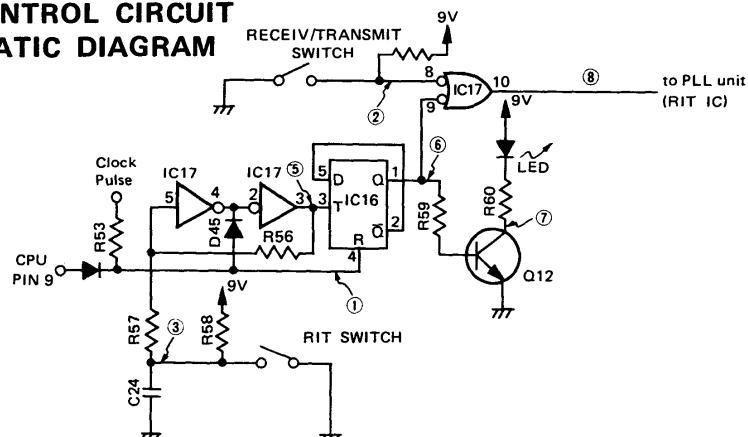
NTROL CIRCUIT
ATIC DIAGRAM

RECEIV/TRANSMIT SWITCH

9V

8

10

⑧

to PLL unit (RIT IC)

②

9

IC17

9V

Clock Pulse

IC17

IC17

⑤

5

D

Q

1

⑥

LED

5

4

2

3

3

T

IC16

2

D45

R56

R

$\bar{Q}$

R59

R60

⑦

R53

CPU PIN 9

4

Q12

①

9V

R57

③

R58

RIT SWITCH

C24